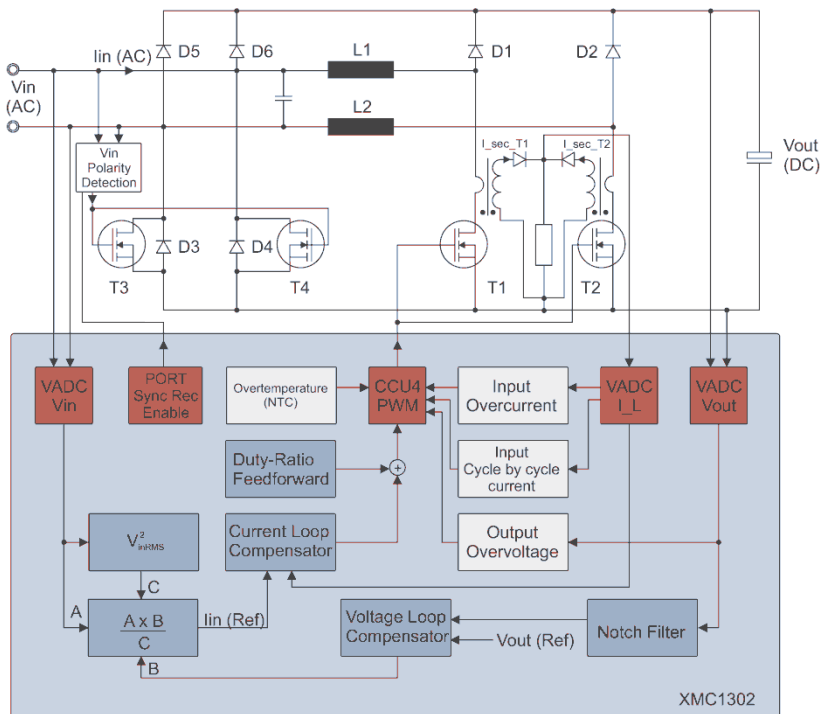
Vin (AC)

Iin (AC)

D5

D6

L1

D1

D2

L2

Vout (DC)

Vin Polarity Detection

I_sec_T1

I_sec_T2

D3

D4

T3

T4

T1

T2

VADC Vin

PORT Sync Rec Enable

Overtemperature (NTC)

CCU4 PWM

Input Overcurrent

VADC I_L

VADC Vout

Duty-Ratio Feedforward

+

Input Cycle by cycle current

$V^2_{inRMS}$

Current Loop Compensator

Output Overvoltage

C

A

$\frac{A \times B}{C}$

Iin (Ref)

Voltage Loop Compensator

Vout (Ref)

Notch Filter

B

XMC1302